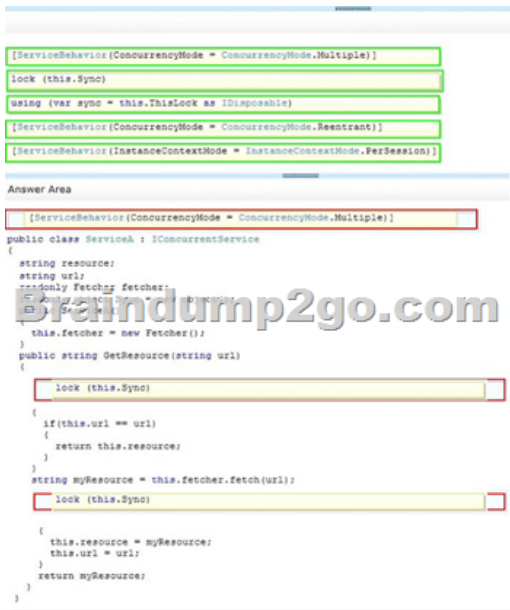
[ServiceBehavior(ConcurrencyMode = ConcurrencyMode.Multiple)]

lock (this.Sync)

using (var sync = this.ThisLock as IDisposable)

[ServiceBehavior(ConcurrencyMode = ConcurrencyMode.Reentrant)]

[ServiceBehavior(InstanceContextMode = InstanceContextMode.PerSession)]

Answer Area

[ServiceBehavior(ConcurrencyMode = ConcurrencyMode.Multiple)]

public class ServiceA : IConcurrentService
{
  string resource;
  string url;
  readonly Fetcher fetcher;
  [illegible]
  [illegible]
  {
    this.fetcher = new Fetcher();
  }
  public string GetResource(string url)
  {

    lock (this.Sync)

    {
      if(this.url == url)
      {
        return this.resource;
      }
    }
    string myResource = this.fetcher.fetch(url);

    lock (this.Sync)

    {
      this.resource = myResource;
      this.url = url;
    }
    return myResource;
  }
}

Braindump2go.com